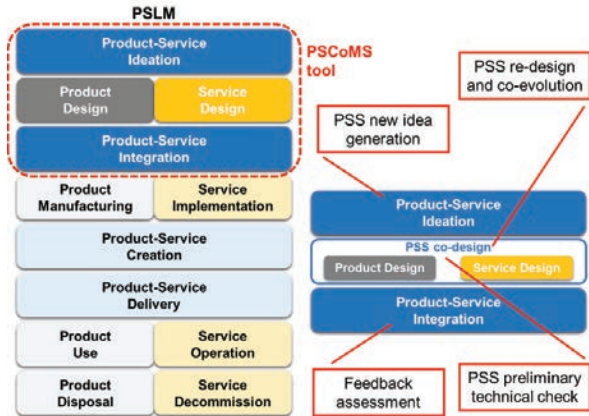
PSLM

Product-Service Ideation

Product Design

Service Design

Product-Service Integration

PSCoMS tool

Product Manufacturing

Service Implementation

Product-Service Creation

Product-Service Delivery

Product Use

Service Operation

Product Disposal

Service Decommission

PSS re-design and co-evolution

PSS new idea generation

Product-Service Ideation

PSS co-design

Product Design

Service Design

Product-Service Integration

Feedback assessment

PSS preliminary technical check